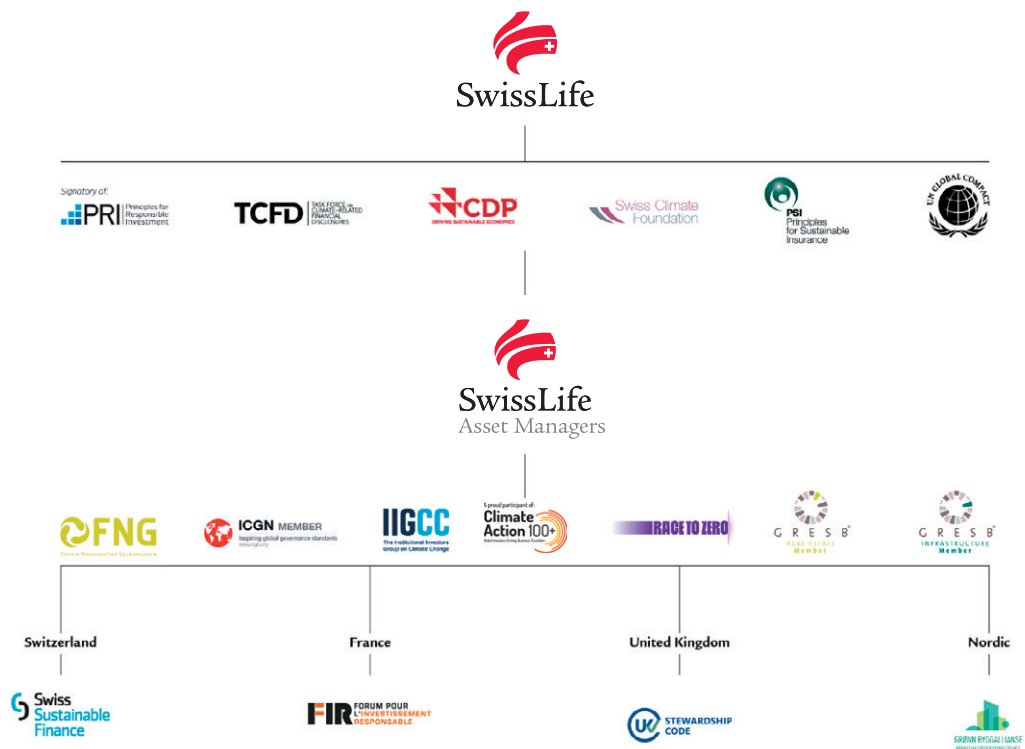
SwissLife

Signatory of:
PRI Principles for Responsible Investment

TCFD TASK FORCE ON CLIMATE-RELATED FINANCIAL DISCLOSURES

CDP DRIVING SUSTAINABLE ECONOMIES

Swiss Climate Foundation

PSI Principles for Sustainable Insurance

UN GLOBAL COMPACT

SwissLife
Asset Managers

FNG
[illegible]

ICGN MEMBER
Inspiring global governance standards
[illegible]

IIGCC
The Institutional Investors Group on Climate Change

A proud participant of:
Climate Action 100+
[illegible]

RACE TO ZERO

GRESB
REAL ESTATE
Member

GRESB
INFRASTRUCTURE
Member

Switzerland

France

United Kingdom

Nordic

Swiss Sustainable Finance

FIR FORUM POUR L'INVESTISSEMENT RESPONSABLE

UK STEWARDSHIP CODE

GRØNN BYGGALLIANSE
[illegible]